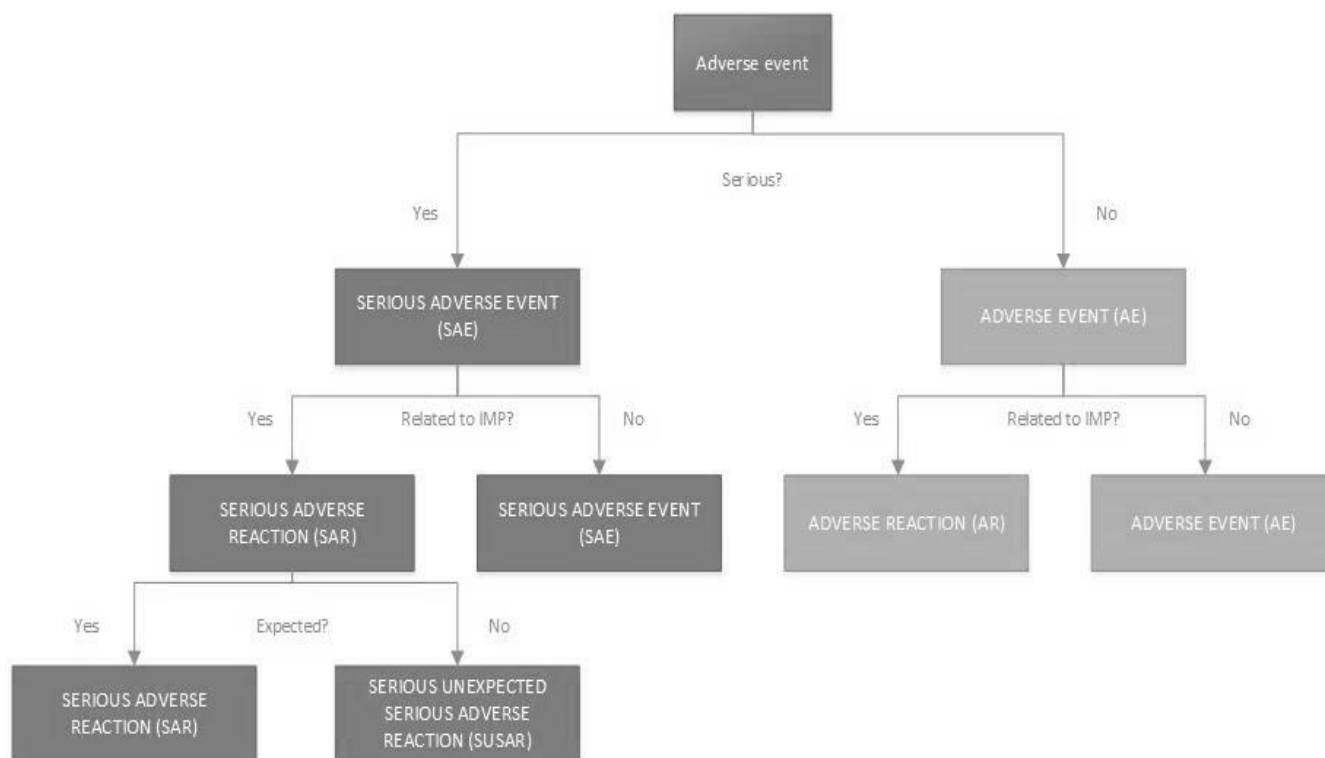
Adverse event

Serious?

Yes

No

SERIOUS ADVERSE EVENT (SAE)

ADVERSE EVENT (AE)

Yes

Related to IMP?

No

Yes

Related to IMP?

No

SERIOUS ADVERSE REACTION (SAR)

SERIOUS ADVERSE EVENT (SAE)

ADVERSE REACTION (AR)

ADVERSE EVENT (AE)

Yes

Expected?

No

SERIOUS ADVERSE REACTION (SAR)

SERIOUS UNEXPECTED SERIOUS ADVERSE REACTION (SUSAR)